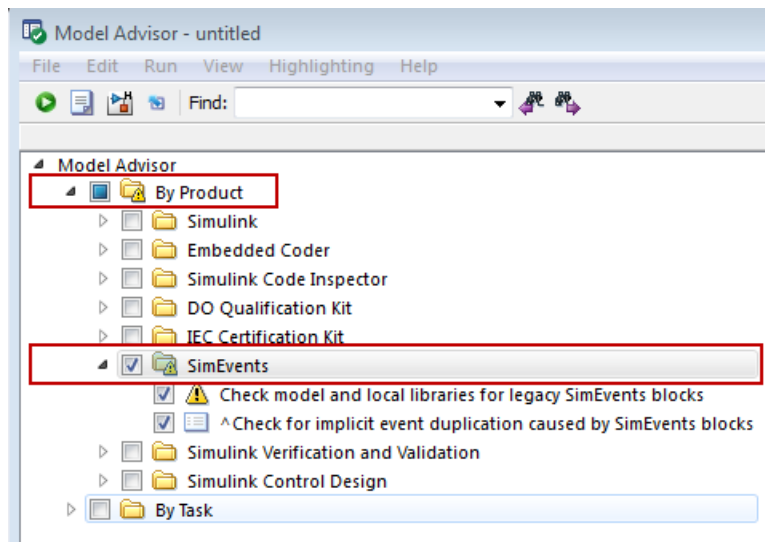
Model Advisor - untitled

File Edit Run View Highlighting Help

Find:

Model Advisor
By Product
Simulink
Embedded Coder
Simulink Code Inspector
DO Qualification Kit
IEC Certification Kit
SimEvents
Check model and local libraries for legacy SimEvents blocks
^Check for implicit event duplication caused by SimEvents blocks
Simulink Verification and Validation
Simulink Control Design
By Task